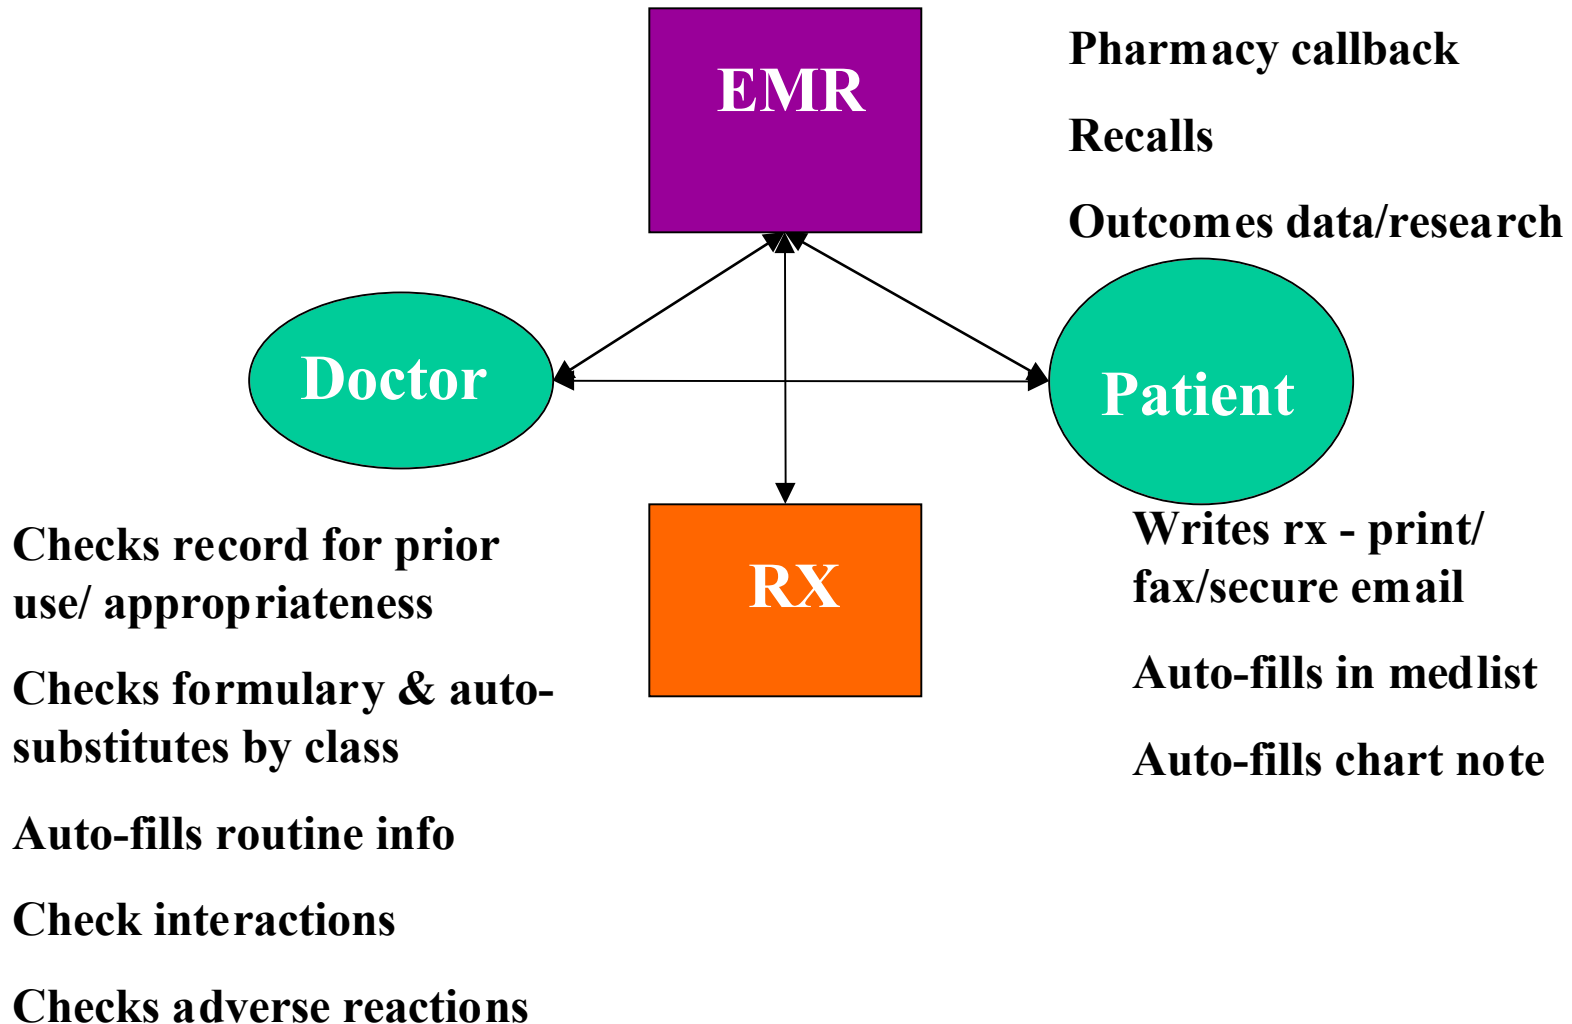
EMR

Pharmacy callback

Recalls

Outcomes data/research

Doctor

Patient

RX

Checks record for prior use/ appropriateness

Checks formulary & auto-substitutes by class

Auto-fills routine info

Check interactions

Checks adverse reactions

Writes rx - print/ fax/secure email

Auto-fills in medlist

Auto-fills chart note